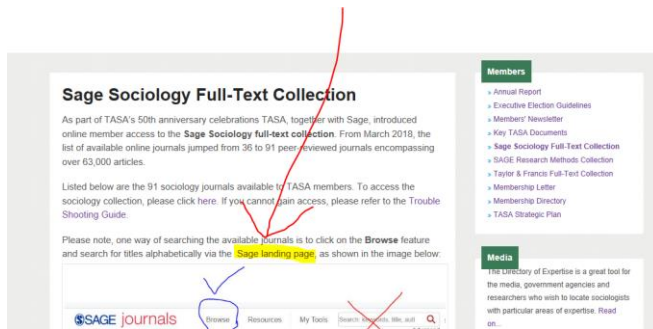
Sage Sociology Full-Text Collection

As part of TASA's 50th anniversary celebrations TASA, together with Sage, introduced online member access to the Sage Sociology full-text collection. From March 2018, the list of available online journals jumped from 36 to 91 peer reviewed journals encompassing over 63,000 articles.

Listed below are the 91 sociology journals available to TASA members. To access the sociology collection, please click here. If you cannot gain access, please refer to the Trouble Shooting Guide.

Please note, one way of searching the available journals is to click on the Browse feature and search for titles alphabetically via the Sage landing page, as shown in the image below:

SAGE journals   Browse   Resources   My Tools   Search: keywords, title, auth

Members

» Annual Report
» Executive Election Guidelines
» Members' Newsletter
» Key TASA Documents
» Sage Sociology Full-Text Collection
» SAGE Research Methods Collection
» Taylor & Francis Full-Text Collection
» Membership Letter
» Membership Directory
» TASA Strategic Plan

Media

The Directory of Expertise is a great tool for the media, government agencies and researchers who wish to locate sociologists with particular areas of expertise. Read on...